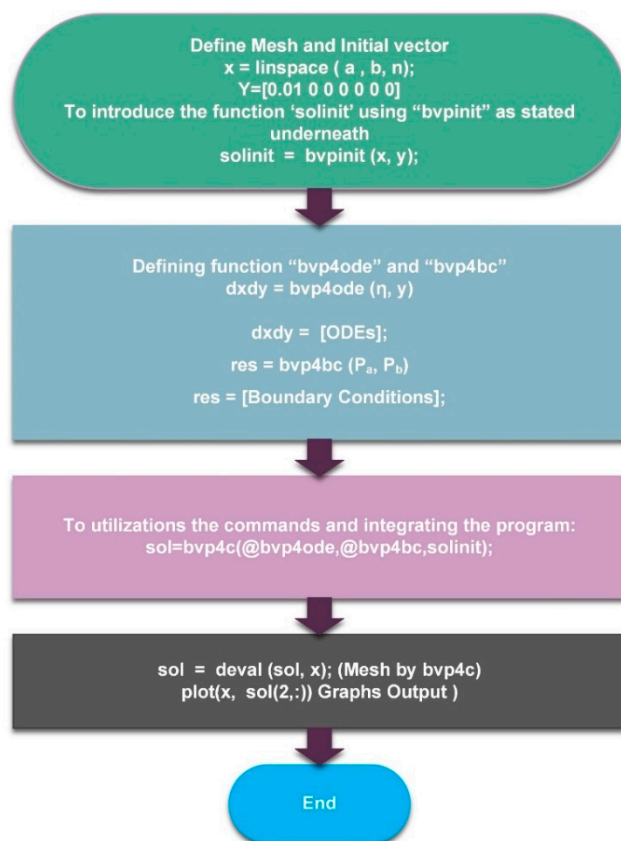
Define Mesh and Initial vector
x = linspace ( a , b, n);
Y=[0.01 0 0 0 0 0 0]
To introduce the function 'solinit' using "bvpinit" as stated underneath
solinit = bvpinit (x, y);

Defining function "bvp4ode" and "bvp4bc"
dxdy = bvp4ode (η, y)

dxdy = [ODEs];

res = bvp4bc ($P_a$, $P_b$)

res = [Boundary Conditions];

To utilizations the commands and integrating the program:
sol=bvp4c(@bvp4ode,@bvp4bc,solinit);

sol = deval (sol, x); (Mesh by bvp4c)
plot(x, sol(2,:)) Graphs Output )

End